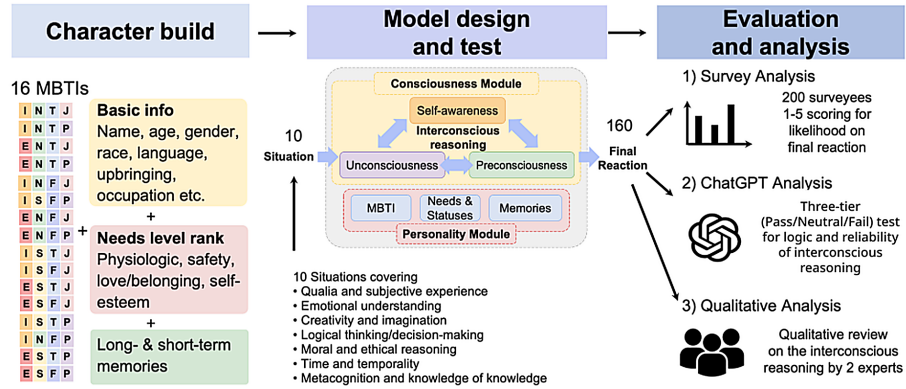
Character build

Model design and test

Evaluation and analysis

16 MBTIs

| I | N | T | J |
|---|---|---|---|
| I | N | T | P |
| E | N | T | J |
| E | N | T | P |
| I | N | F | J |
| I | S | F | P |
| E | N | F | J |
| E | N | F | P |
| I | S | T | J |
| I | S | F | J |
| E | S | T | J |
| E | S | F | J |
| I | S | T | P |
| I | N | F | P |
| E | S | T | P |
| E | S | F | P |

Basic info
Name, age, gender, race, language, upbringing, occupation etc.

+

Needs level rank
Physiologic, safety, love/belonging, self-esteem

+

Long- & short-term memories

10
Situation

Consciousness Module
Self-awareness
Interconscious reasoning
Unconsciousness
Preconsciousness

MBTI
Needs & Statuses
Memories
Personality Module

160
Final Reaction

10 Situations covering
• Qualia and subjective experience
• Emotional understanding
• Creativity and imagination
• Logical thinking/decision-making
• Moral and ethical reasoning
• Time and temporality
• Metacognition and knowledge of knowledge

1) Survey Analysis
200 surveyees
1-5 scoring for likelihood on final reaction

2) ChatGPT Analysis
Three-tier (Pass/Neutral/Fail) test for logic and reliability of interconscious reasoning

3) Qualitative Analysis
Qualitative review on the interconscious reasoning by 2 experts